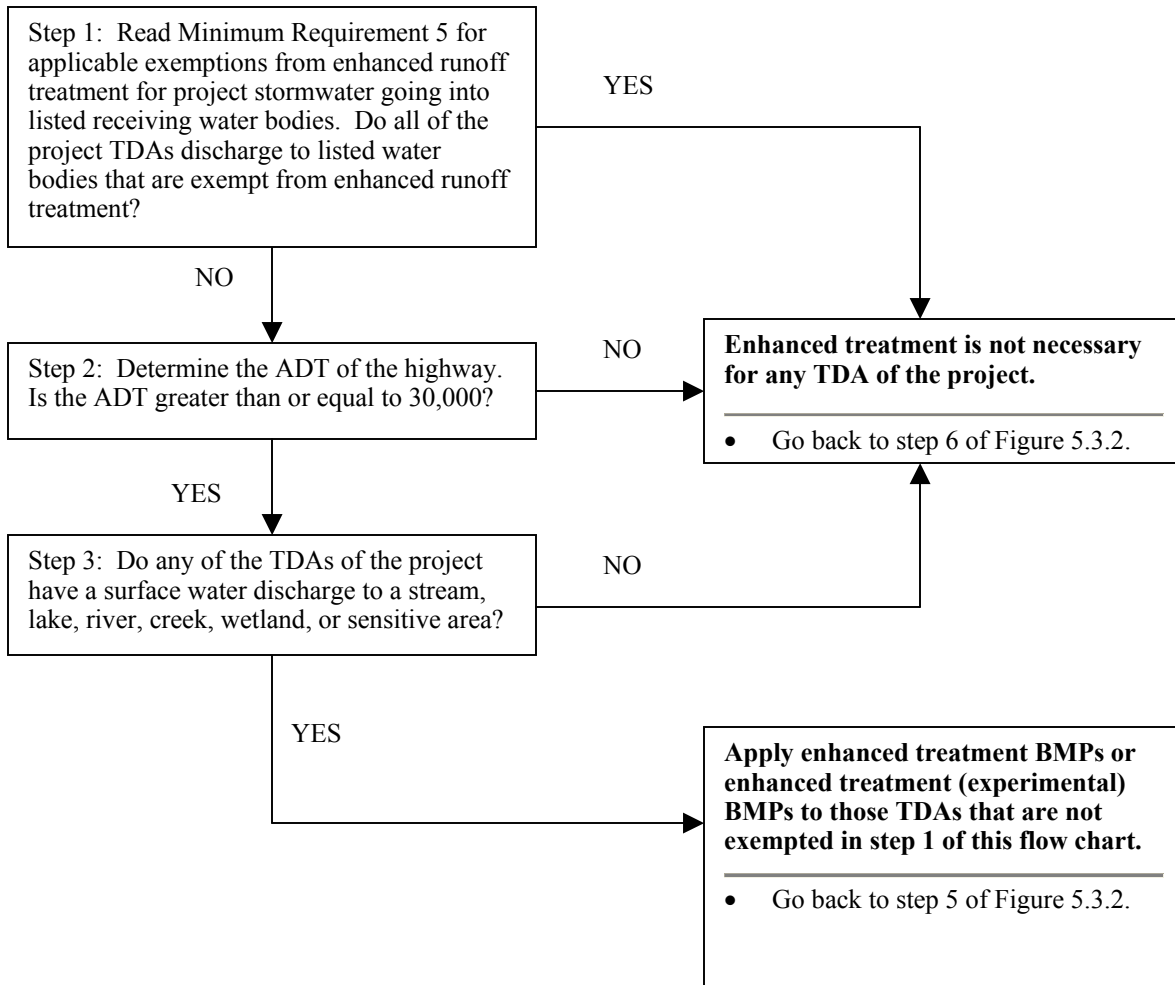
Step 1: Read Minimum Requirement 5 for applicable exemptions from enhanced runoff treatment for project stormwater going into listed receiving water bodies. Do all of the project TDAs discharge to listed water bodies that are exempt from enhanced runoff treatment?

YES

NO

Step 2: Determine the ADT of the highway. Is the ADT greater than or equal to 30,000?

NO

**Enhanced treatment is not necessary for any TDA of the project.**

- Go back to step 6 of Figure 5.3.2.

YES

Step 3: Do any of the TDAs of the project have a surface water discharge to a stream, lake, river, creek, wetland, or sensitive area?

NO

YES

**Apply enhanced treatment BMPs or enhanced treatment (experimental) BMPs to those TDAs that are not exempted in step 1 of this flow chart.**

- Go back to step 5 of Figure 5.3.2.